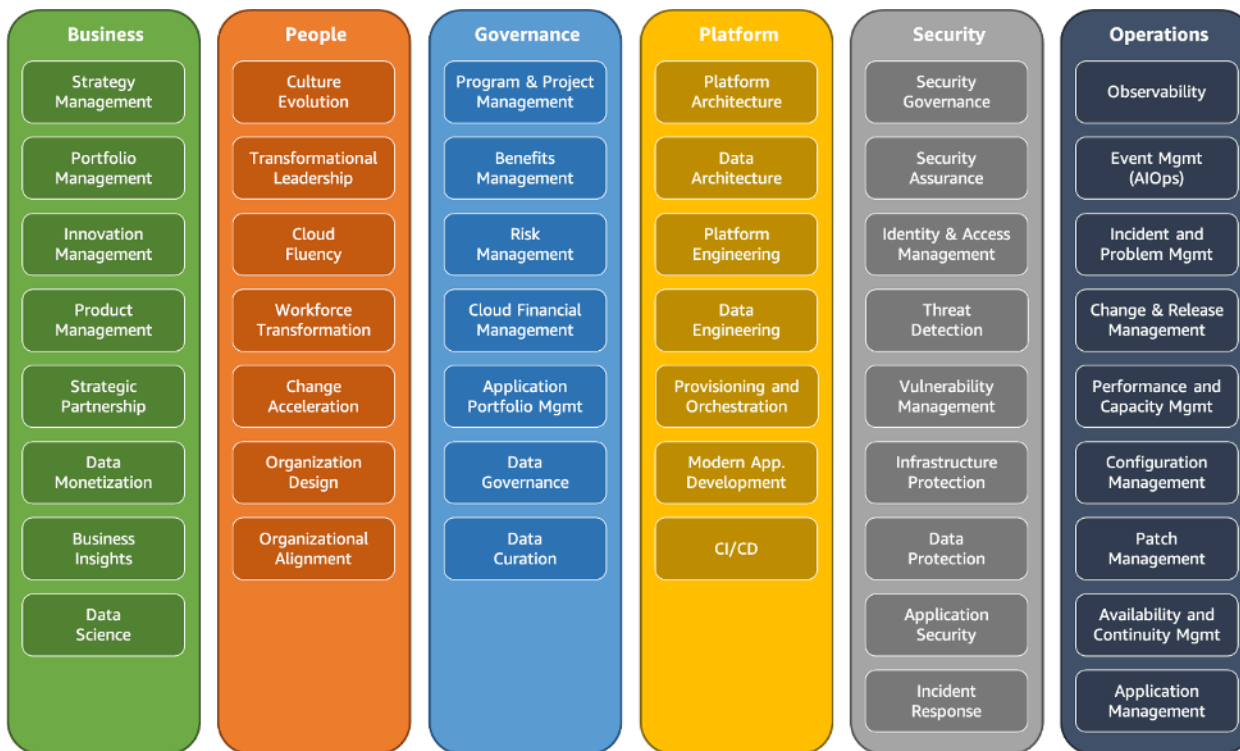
Business

Strategy Management

Portfolio Management

Innovation Management

Product Management

Strategic Partnership

Data Monetization

Business Insights

Data Science

People

Culture Evolution

Transformational Leadership

Cloud Fluency

Workforce Transformation

Change Acceleration

Organization Design

Organizational Alignment

Governance

Program & Project Management

Benefits Management

Risk Management

Cloud Financial Management

Application Portfolio Mgmt

Data Governance

Data Curation

Platform

Platform Architecture

Data Architecture

Platform Engineering

Data Engineering

Provisioning and Orchestration

Modern App. Development

CI/CD

Security

Security Governance

Security Assurance

Identity & Access Management

Threat Detection

Vulnerability Management

Infrastructure Protection

Data Protection

Application Security

Incident Response

Operations

Observability

Event Mgmt (AIOps)

Incident and Problem Mgmt

Change & Release Management

Performance and Capacity Mgmt

Configuration Management

Patch Management

Availability and Continuity Mgmt

Application Management